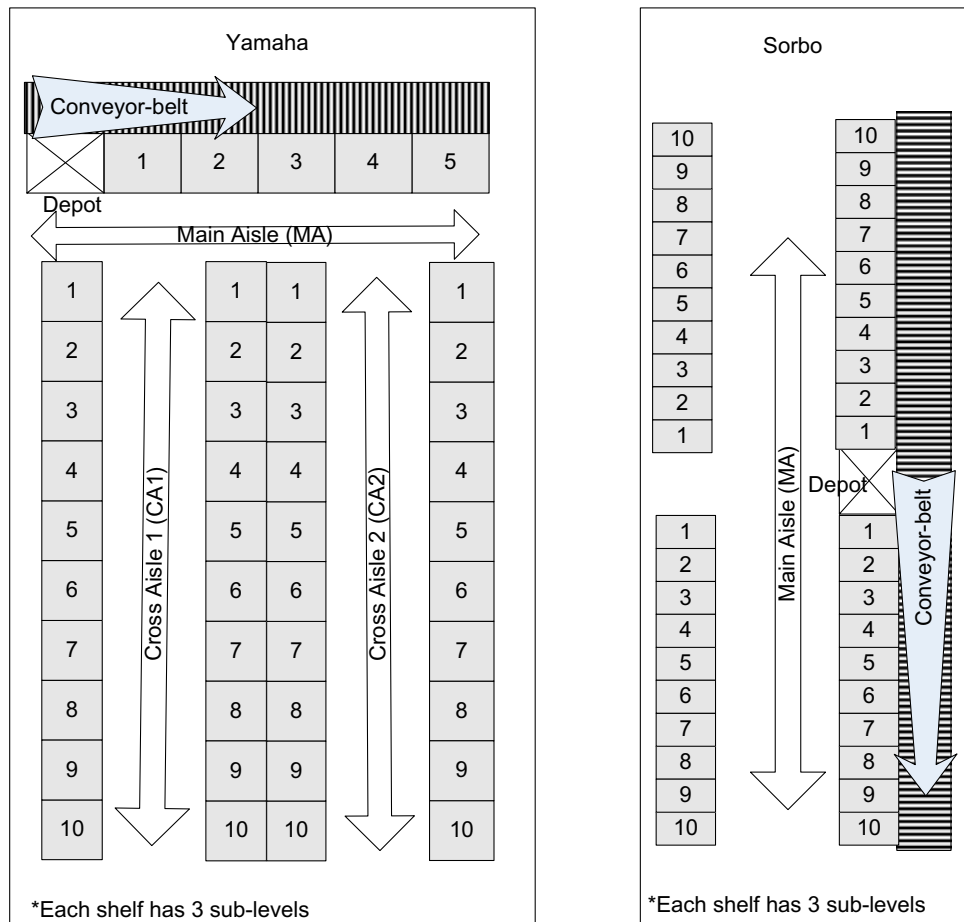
Yamaha

Conveyor-belt

1 2 3 4 5

Depot

Main Aisle (MA)

| 1 | | 1 | 1 | | 1 |
|---|---|---|---|---|---|
| 2 | | 2 | 2 | | 2 |
| 3 | | 3 | 3 | | 3 |
| 4 | | 4 | 4 | | 4 |
| 5 | | 5 | 5 | | 5 |
| 6 | | 6 | 6 | | 6 |
| 7 | | 7 | 7 | | 7 |
| 8 | | 8 | 8 | | 8 |
| 9 | | 9 | 9 | | 9 |
| 10 | | 10 | 10 | | 10 |

Cross Aisle 1 (CA1)

Cross Aisle 2 (CA2)

*Each shelf has 3 sub-levels

Sorbo

10 9 8 7 6 5 4 3 2 1

10 9 8 7 6 5 4 3 2 1

Main Aisle (MA)

Depot

Conveyor-belt

1 2 3 4 5 6 7 8 9 10

1 2 3 4 5 6 7 8 9 10

*Each shelf has 3 sub-levels